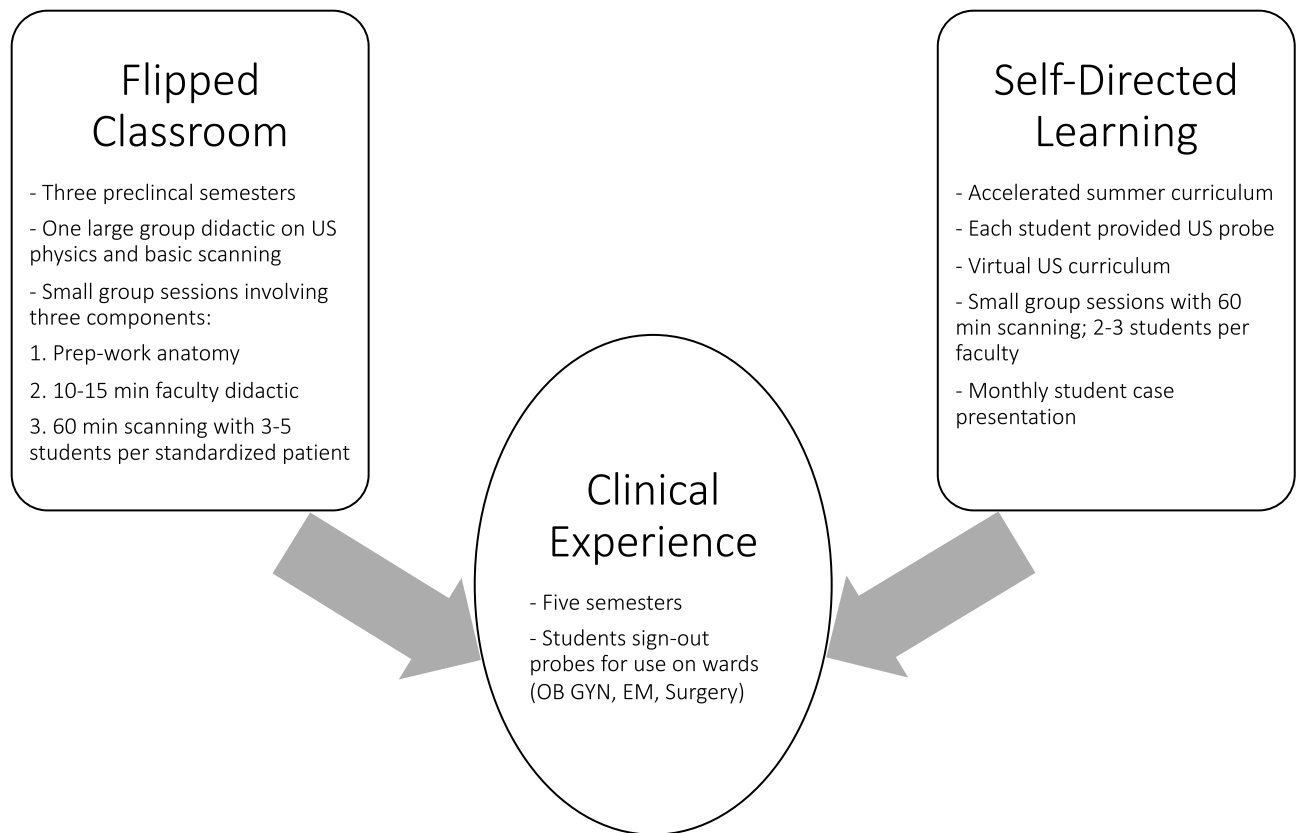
Flipped Classroom

- Three preclincal semesters

- One large group didactic on US physics and basic scanning

- Small group sessions involving three components:

1. Prep-work anatomy

2. 10-15 min faculty didactic

3. 60 min scanning with 3-5 students per standardized patient

Self-Directed Learning

- Accelerated summer curriculum

- Each student provided US probe

- Virtual US curriculum

- Small group sessions with 60 min scanning; 2-3 students per faculty

- Monthly student case presentation

Clinical Experience

- Five semesters

- Students sign-out probes for use on wards (OB GYN, EM, Surgery)